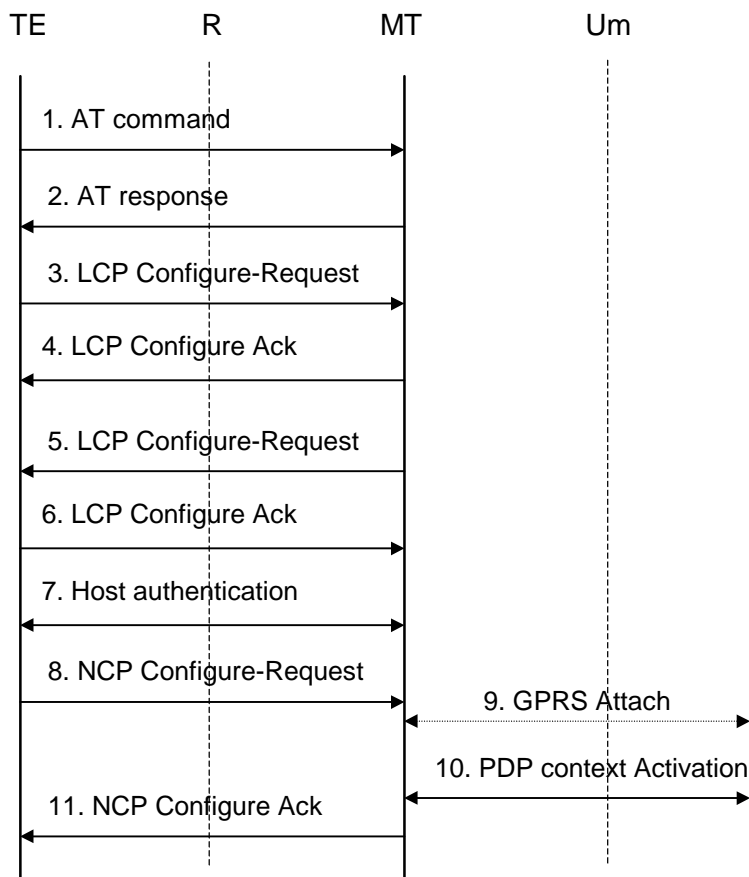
TE R MT Um

1. AT command

2. AT response

3. LCP Configure-Request

4. LCP Configure Ack

5. LCP Configure-Request

6. LCP Configure Ack

7. Host authentication

8. NCP Configure-Request

9. GPRS Attach

10. PDP context Activation

11. NCP Configure Ack